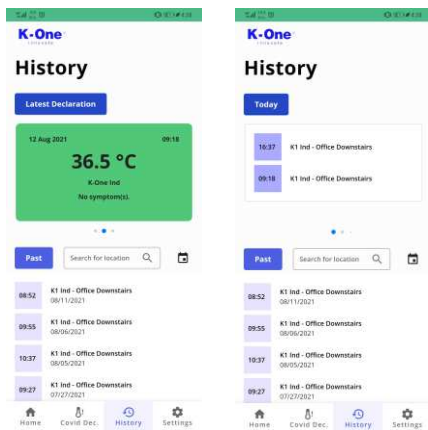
K-One

History

Latest Declaration

12 Aug 2021 09:18

36.5 °C

K-One Ind

No symptom(s).

Past

Search for location

08:52 K1 Ind - Office Downstairs 08/11/2021

09:55 K1 Ind - Office Downstairs 08/06/2021

10:37 K1 Ind - Office Downstairs 08/05/2021

09:27 K1 Ind - Office Downstairs 07/27/2021

Home Covid Dec. History Settings

K-One

History

Today

16:37 K1 Ind - Office Downstairs

09:18 K1 Ind - Office Downstairs

Past

Search for location

08:52 K1 Ind - Office Downstairs 08/11/2021

09:55 K1 Ind - Office Downstairs 08/06/2021

10:37 K1 Ind - Office Downstairs 08/05/2021

09:27 K1 Ind - Office Downstairs 07/27/2021

Home Covid Dec. History Settings